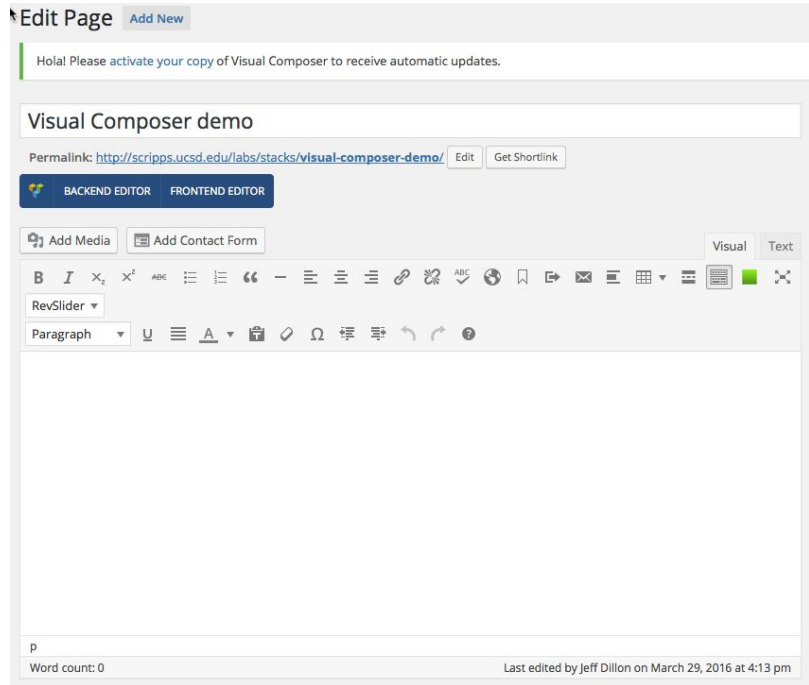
Edit Page Add New

Hola! Please activate your copy of Visual Composer to receive automatic updates.

Visual Composer demo

Permalink: http://scripps.ucsd.edu/labs/stacks/visual-composer-demo/ Edit Get Shortlink

BACKEND EDITOR FRONTEND EDITOR

Add Media Add Contact Form

Visual Text

B I $X_2$ $X^2$ ABC ABC

RevSlider

Paragraph U A Ω

p

Word count: 0

Last edited by Jeff Dillon on March 29, 2016 at 4:13 pm